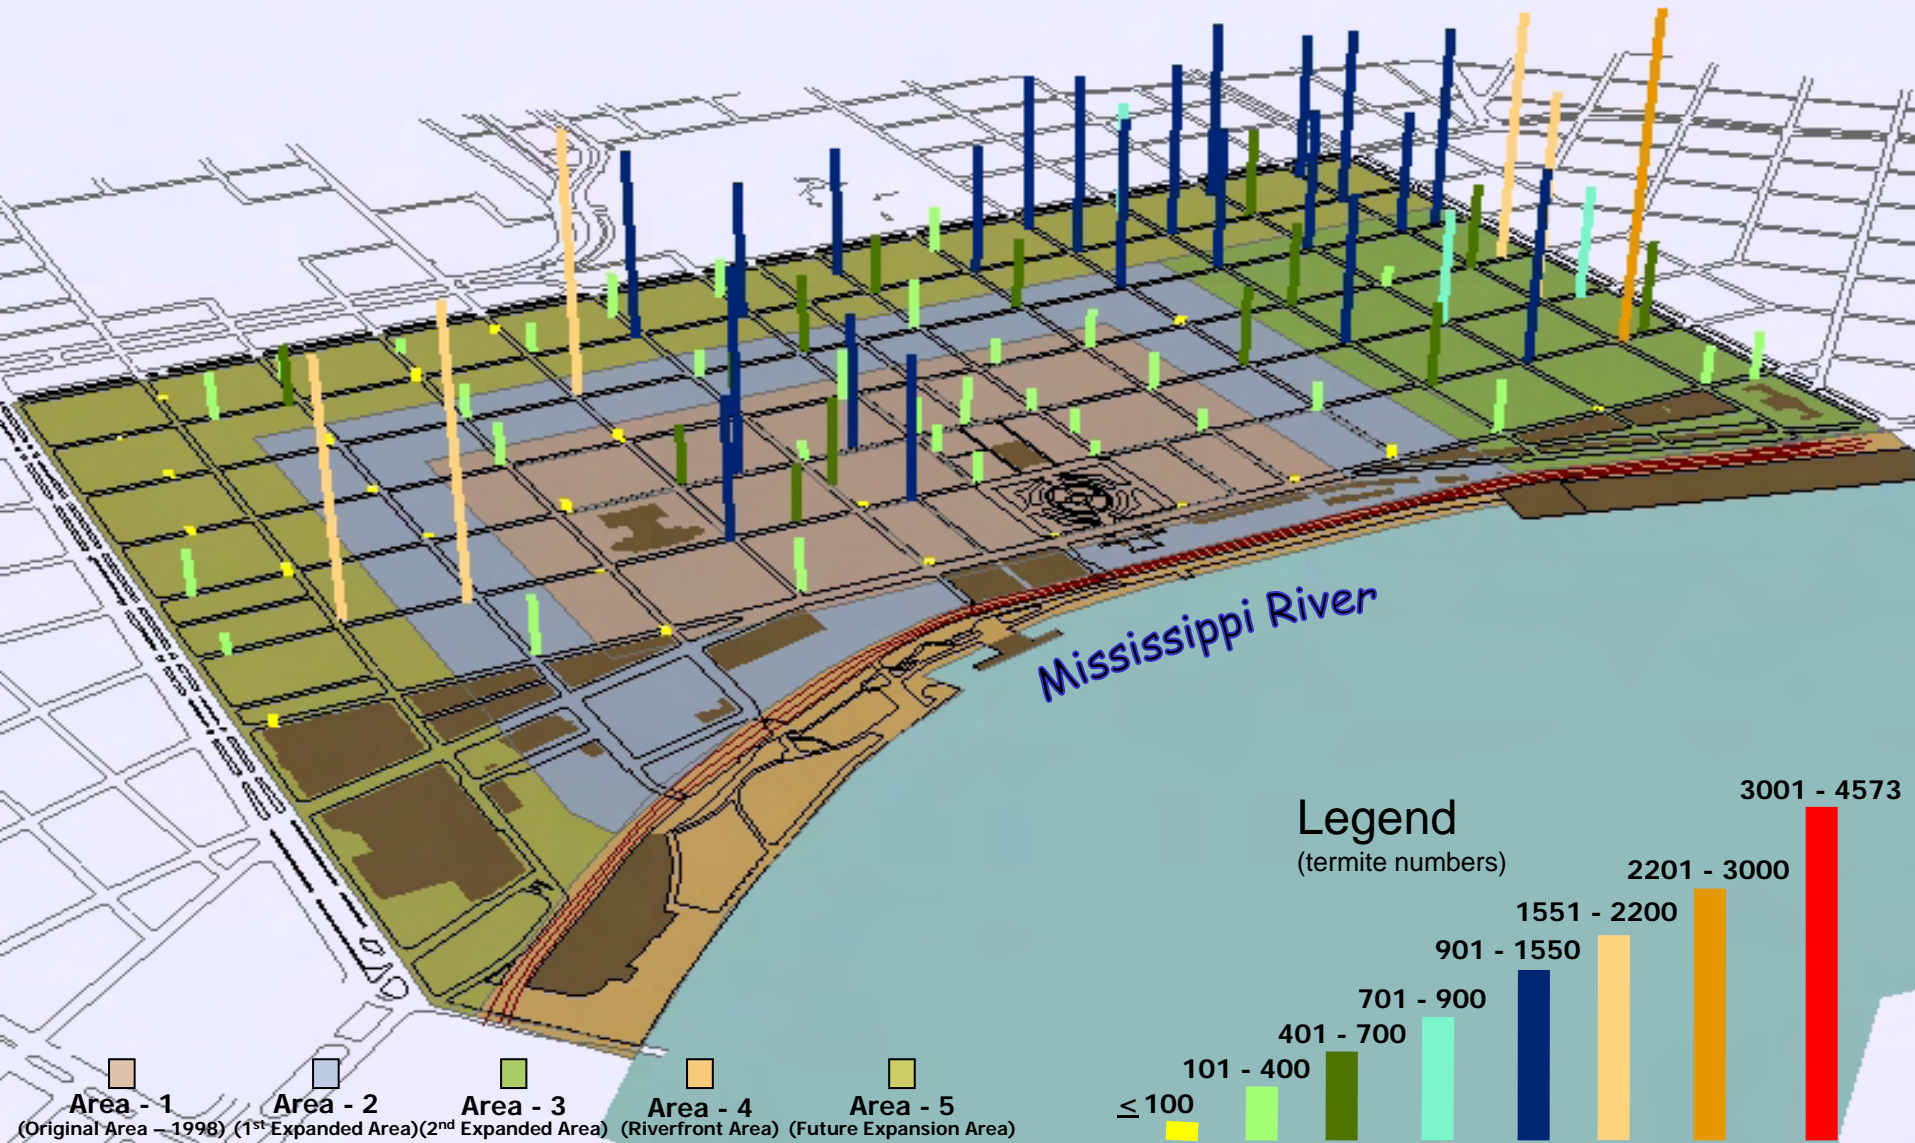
Mississippi River

Legend
(termite numbers)

3001 - 4573
2201 - 3000
1551 - 2200
901 - 1550
701 - 900
401 - 700
101 - 400
$\leq$ 100

Area - 1
(Original Area – 1998)

Area - 2
(1$^{st}$ Expanded Area)

Area - 3
(2$^{nd}$ Expanded Area)

Area - 4
(Riverfront Area)

Area - 5
(Future Expansion Area)